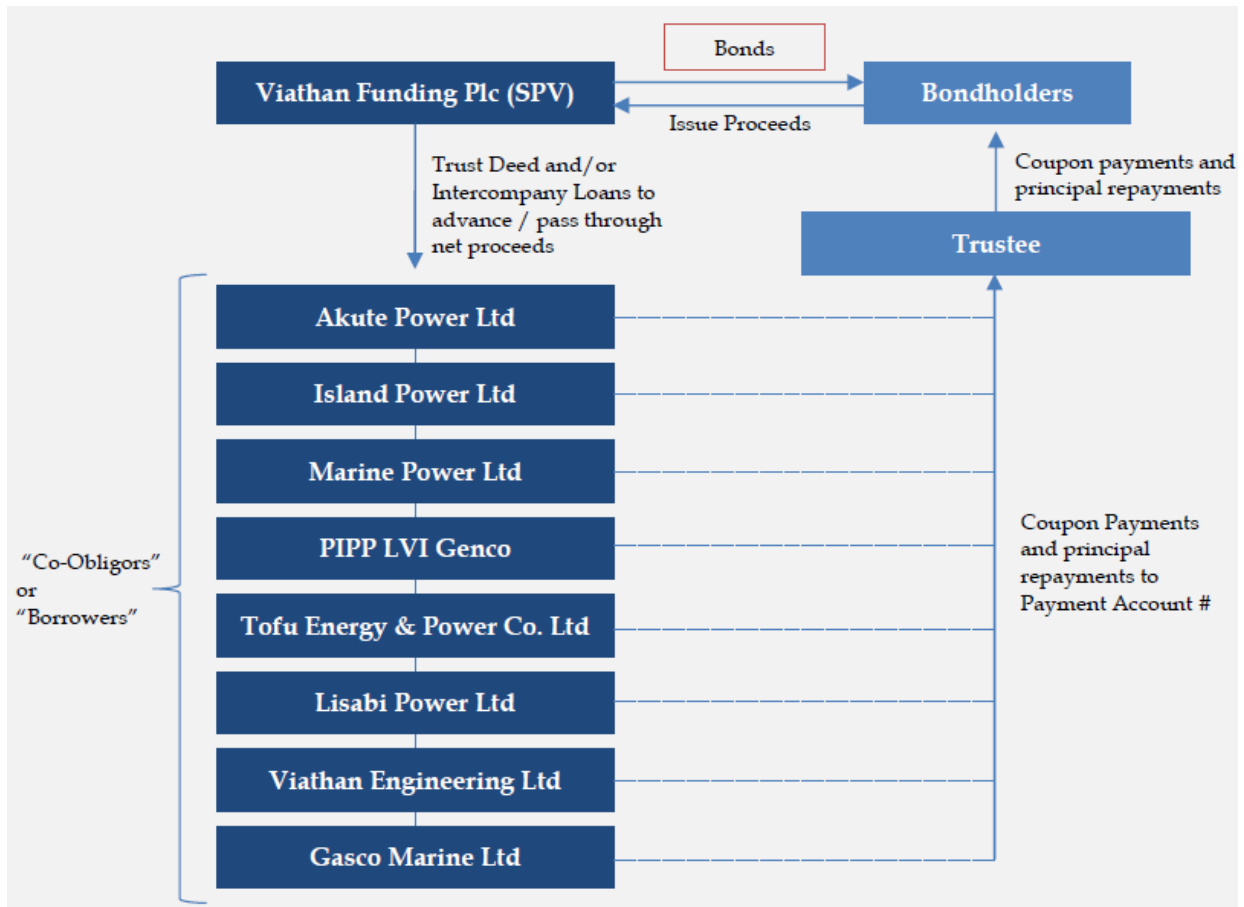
Bonds

Viathan Funding Plc (SPV)

Bondholders

Issue Proceeds

Trust Deed and/or Intercompany Loans to advance / pass through net proceeds

Coupon payments and principal repayments

Trustee

Akute Power Ltd

Island Power Ltd

Marine Power Ltd

PIPP LVI Genco

Tofu Energy & Power Co. Ltd

Lisabi Power Ltd

Viathan Engineering Ltd

Gasco Marine Ltd

"Co-Obligors" or "Borrowers"

Coupon Payments and principal repayments to Payment Account #